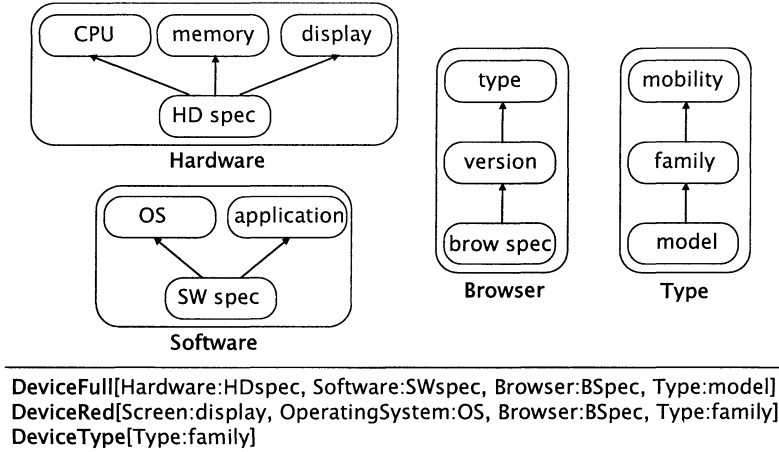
CPU
memory
display
HD spec
Hardware

OS
application
SW spec
Software

type
version
brow spec
Browser

mobility
family
model
Type

DeviceFull[Hardware:HDspec, Software:SWspec, Browser:BSpec, Type:model]
DeviceRed[Screen:display, OperatingSystem:OS, Browser:BSpec, Type:family]
DeviceType[Type:family]